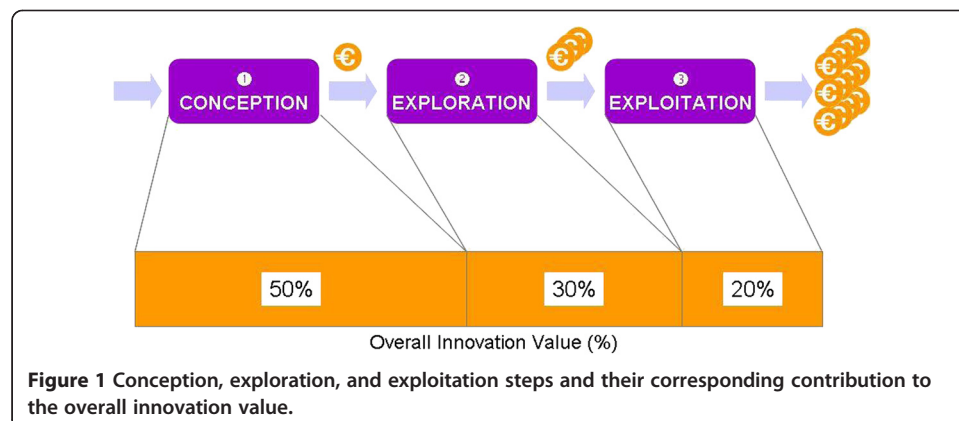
1
CONCEPTION

2
EXPLORATION

3
EXPLOITATION

50%

30%

20%

Overall Innovation Value (%)

**Figure 1** Conception, exploration, and exploitation steps and their corresponding contribution to the overall innovation value.